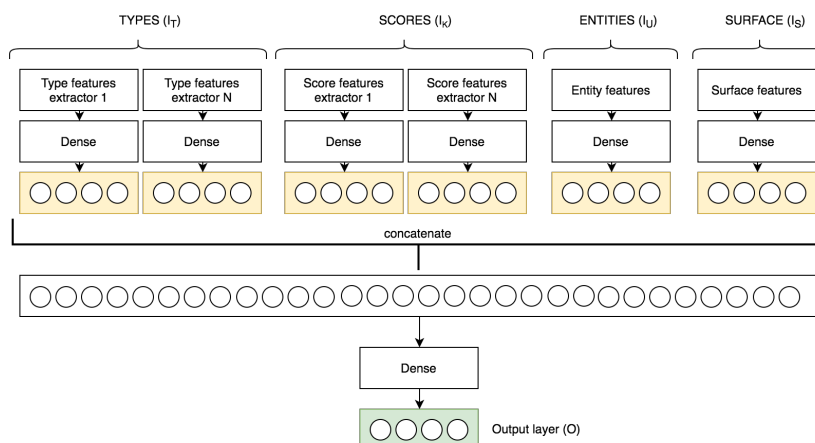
TYPES ($I_T$)

SCORES ($I_K$)

ENTITIES ($I_U$)

SURFACE ($I_S$)

Type features extractor 1

Type features extractor N

Score features extractor 1

Score features extractor N

Entity features

Surface features

Dense

Dense

Dense

Dense

Dense

Dense

concatenate

Dense

Output layer (O)